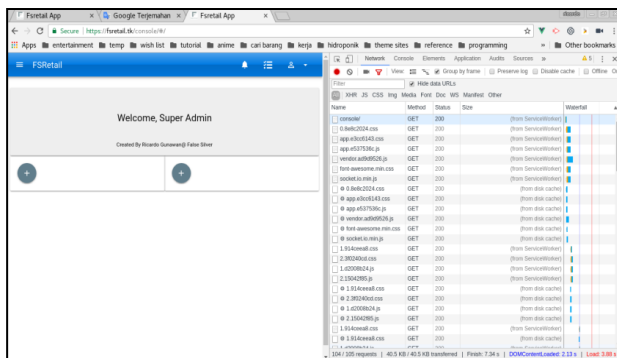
Fsretail App
Google Terjemahan
Fsretail App
Secure | https://fsretail.tk/console/#/
Apps entertainment temp wish list tutorial anime cari barang kerja hidroponik theme sites reference programming » Other bookmarks
FSRetail
Welcome, Super Admin
Created By Ricardo Gunawan@False Silver
Network Console Elements Application Audits Sources »
View: Group by frame Preserve log Disable cache Offline
Filter Hide data URLs
All XHR JS CSS Img Media Font Doc WS Manifest Other

| Name | Method | Status | Size | Waterfall |
|---|---|---|---|---|
| console/ | GET | 200 | (from ServiceWorker) | |
| 0.8e8c2024.css | GET | 200 | (from ServiceWorker) | |
| app.e3c6143.css | GET | 200 | (from ServiceWorker) | |
| app.e537538c.js | GET | 200 | (from ServiceWorker) | |
| vendor.ad9d8526.js | GET | 200 | (from ServiceWorker) | |
| font-awesome.min.css | GET | 200 | (from ServiceWorker) | |
| socket.io.min.js | GET | 200 | (from ServiceWorker) | |
| 0.8e8c2024.css | GET | 200 | (from disk cache) | |
| app.e3c6143.css | GET | 200 | (from disk cache) | |
| app.e537538c.js | GET | 200 | (from disk cache) | |
| vendor.ad9d8526.js | GET | 200 | (from disk cache) | |
| font-awesome.min.css | GET | 200 | (from disk cache) | |
| socket.io.min.js | GET | 200 | (from disk cache) | |
| 1.914ceea8.css | GET | 200 | (from ServiceWorker) | |
| 2.3f0240cd.css | GET | 200 | (from ServiceWorker) | |
| 1.d2008b24.js | GET | 200 | (from ServiceWorker) | |
| 2.15042f85.js | GET | 200 | (from ServiceWorker) | |
| 1.914ceea8.css | GET | 200 | (from disk cache) | |
| 2.3f0240cd.css | GET | 200 | (from disk cache) | |
| 1.d2008b24.js | GET | 200 | (from disk cache) | |
| 2.15042f85.js | GET | 200 | (from disk cache) | |
| 1.914ceea8.css | GET | 200 | (from ServiceWorker) | |
| 1.914ceea8.css | GET | 200 | (from disk cache) | |

104 / 105 requests | 40.5 KB / 40.5 KB transferred | Finish: 7.34 s | DOMContentLoaded: 2.13 s | Load: 3.88 s